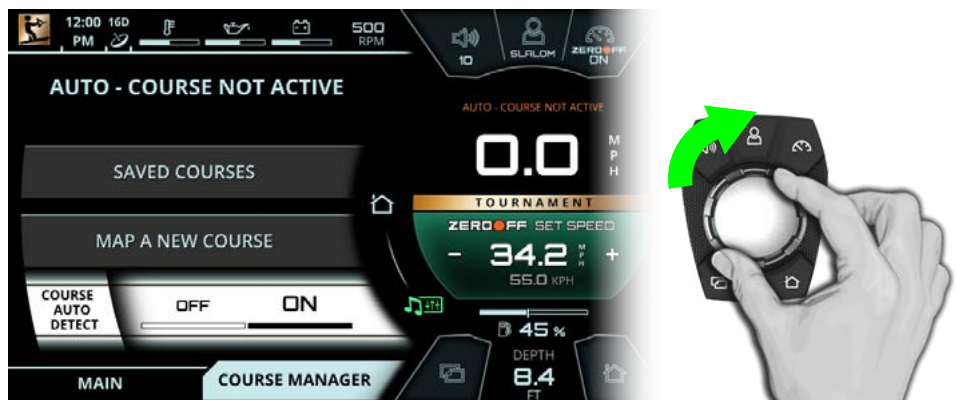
12:00 PM 16D

500 RPM

10

SLALOM

ZERO OFF ON

AUTO - COURSE NOT ACTIVE

AUTO - COURSE NOT ACTIVE

0.0 MPH

SAVED COURSES

TOURNAMENT

ZERO OFF SET SPEED

MAP A NEW COURSE

- 34.2 MPH +

55.0 KPH

COURSE AUTO DETECT

OFF

ON

45 %

DEPTH

8.4 FT

MAIN

COURSE MANAGER